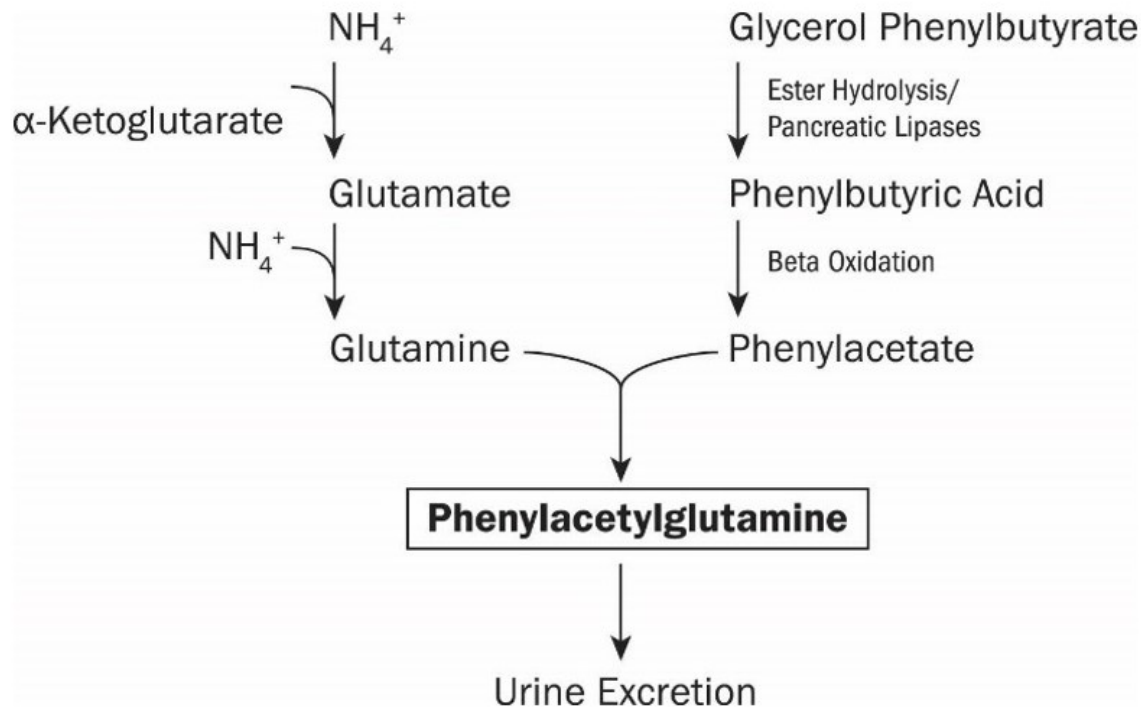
$NH_4^+$

Glycerol Phenylbutyrate

α-Ketoglutarate

Ester Hydrolysis/ Pancreatic Lipases

Glutamate

Phenylbutyric Acid

$NH_4^+$

Beta Oxidation

Glutamine

Phenylacetate

**Phenylacetylglutamine**

Urine Excretion